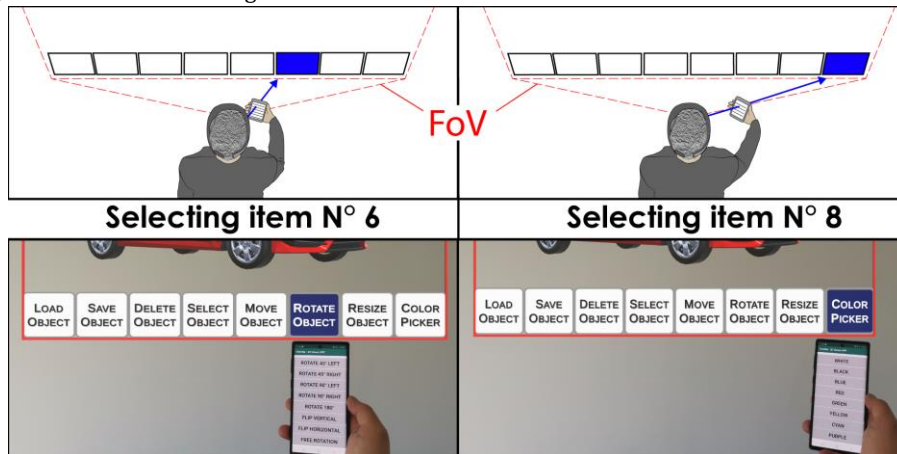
FoV

Selecting item N° 6

Selecting item N° 8

LOAD OBJECT
SAVE OBJECT
DELETE OBJECT
SELECT OBJECT
MOVE OBJECT
ROTATE OBJECT
RESIZE OBJECT
COLOR PICKER

ROTATE 45° LEFT
ROTATE 45° RIGHT
ROTATE 90° LEFT
ROTATE 90° RIGHT
ROTATE 180°
FLIP VERTICAL
FLIP HORIZONTAL
FREE ROTATION

LOAD OBJECT
SAVE OBJECT
DELETE OBJECT
SELECT OBJECT
MOVE OBJECT
ROTATE OBJECT
RESIZE OBJECT
COLOR PICKER

WHITE
BLACK
BLUE
RED
GREEN
YELLOW
CYAN
PURPLE